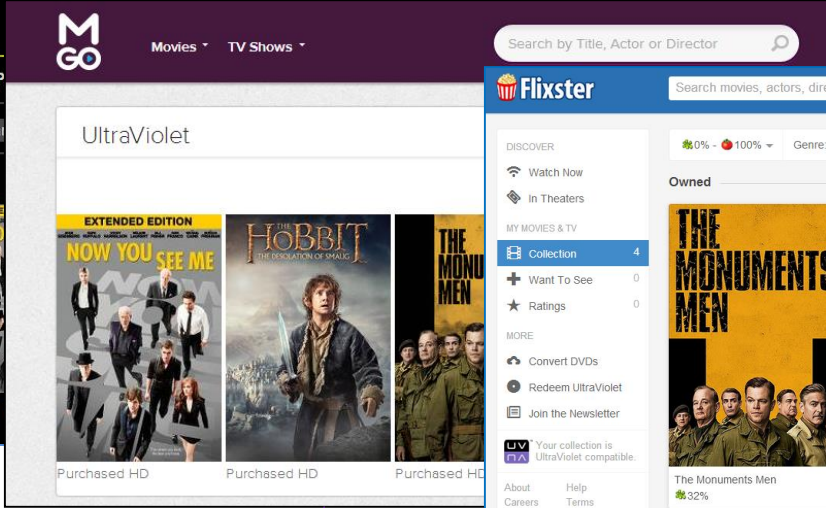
M GO

Movies ▾ TV Shows ▾

Search by Title, Actor or Director

UltraViolet

EXTENDED EDITION

NOW YOU SEE ME

Purchased HD

THE HOBBIT
THE DESOLATION OF SMAUG

Purchased HD

THE MONU MEN

Purchased HD

Flixster

Search movies, actors, dire

DISCOVER

Watch Now

In Theaters

MY MOVIES & TV

Collection 4

Want To See 0

Ratings 0

MORE

Convert DVDs

Redeem UltraViolet

Join the Newsletter

UV Your collection is UltraViolet compatible.

About Help
Careers Terms

0% - 100% ▾ Genre

Owned

THE MONUMENTS MEN

The Monuments Men
32%